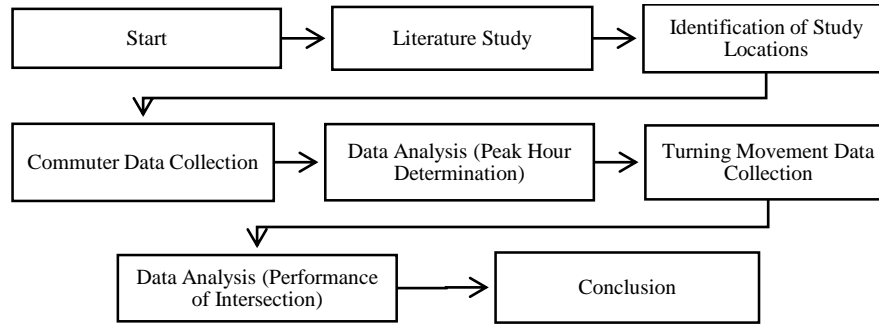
Start

Literature Study

Identification of Study Locations

Commuter Data Collection

Data Analysis (Peak Hour Determination)

Turning Movement Data Collection

Data Analysis (Performance of Intersection)

Conclusion